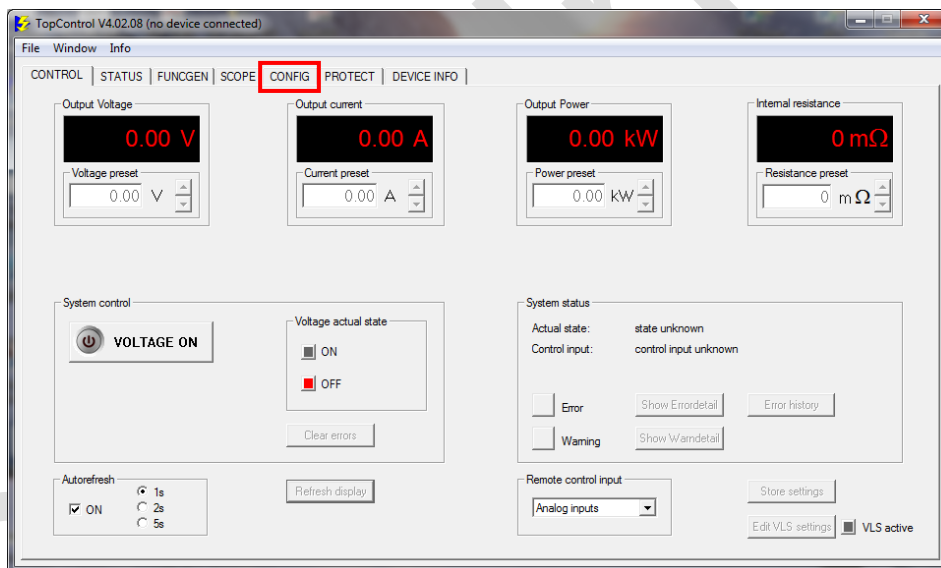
TopControl V4.02.08 (no device connected)

File Window Info

CONTROL | STATUS | FUNCGEN | SCOPE | CONFIG | PROTECT | DEVICE INFO

Output Voltage
0.00 V
Voltage preset
0.00 V

Output current
0.00 A
Current preset
0.00 A

Output Power
0.00 kW
Power preset
0.00 kW

Internal resistance
0 m$\Omega$
Resistance preset
0 m$\Omega$

System control
VOLTAGE ON
Voltage actual state
ON
OFF
Clear errors

System status
Actual state: state unknown
Control input: control input unknown
Error
Show Errordetail
Error history
Warning
Show Warndetail

Autorefresh
ON
1s
2s
5s

Refresh display

Remote control input
Analog inputs

Store settings
Edit VLS settings
VLS active